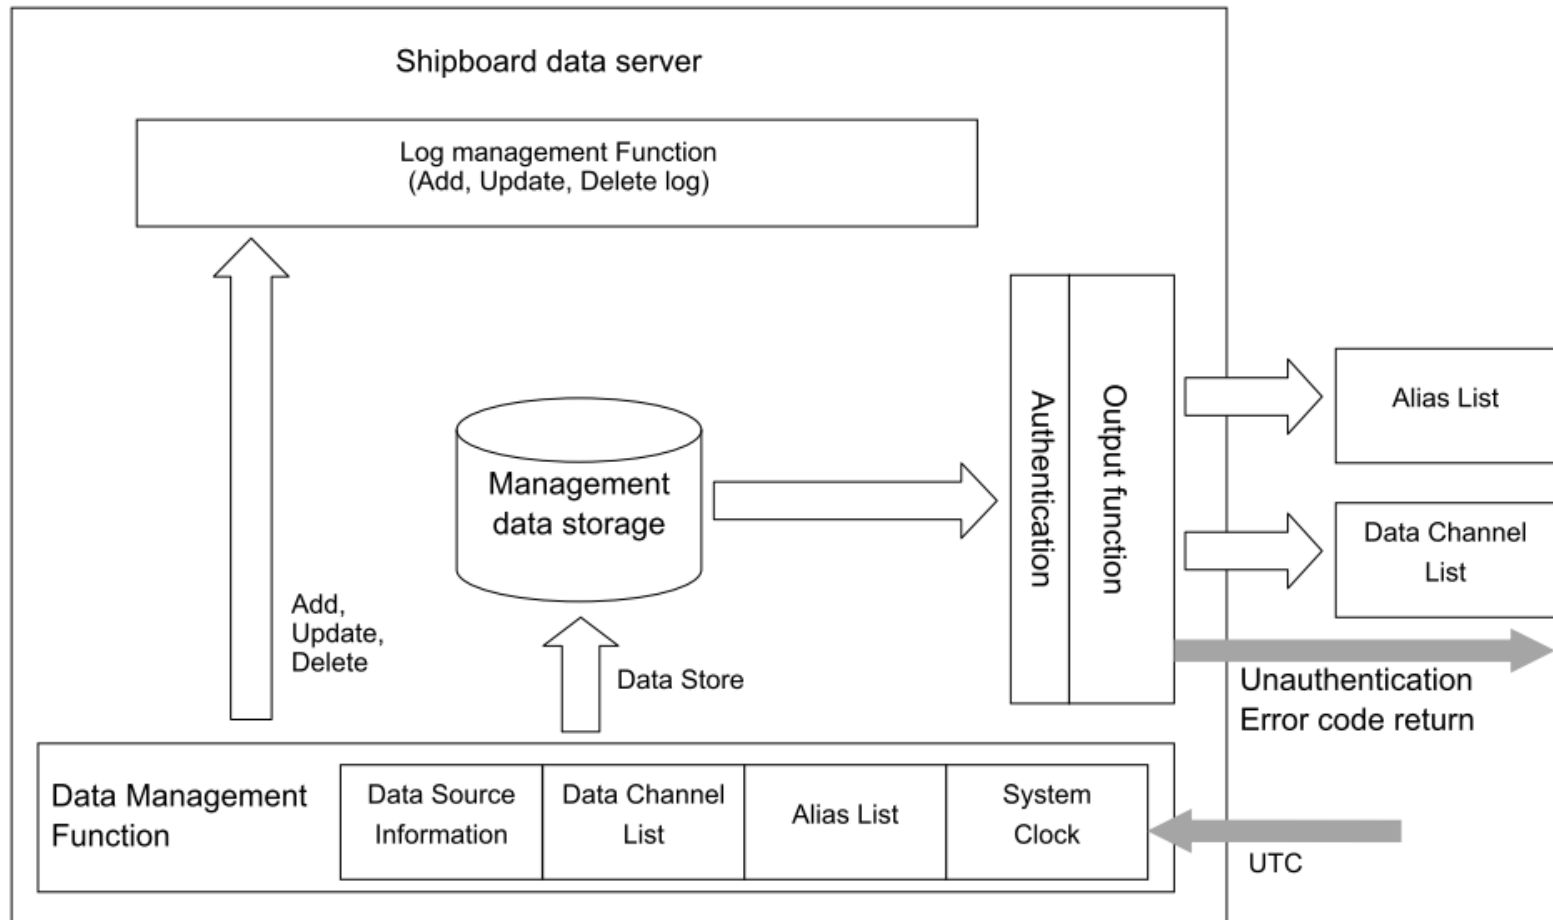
Shipboard data server

Log management Function
(Add, Update, Delete log)

Alias List

Management data storage

Authentication

Output function

Data Channel List

Add, Update, Delete

Data Store

Unauthentication
Error code return

Data Management Function

| Data Source Information | Data Channel List | Alias List | System Clock |
|---|---|---|---|

UTC